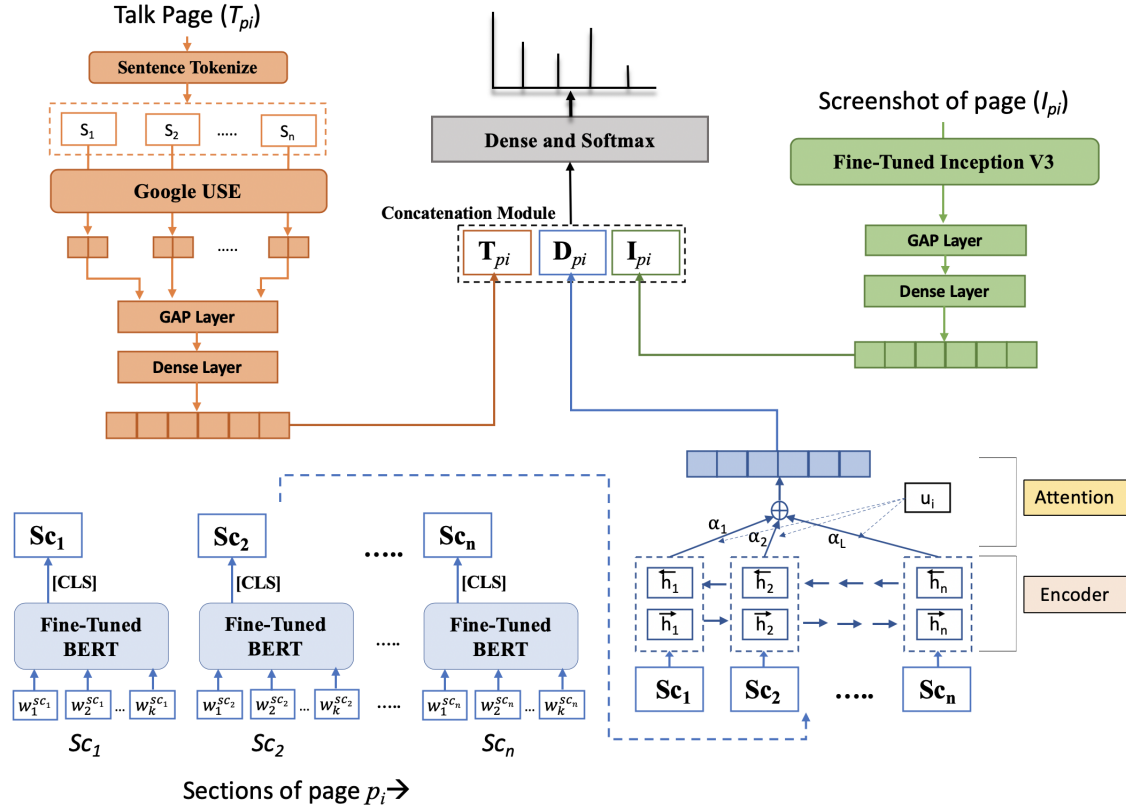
Talk Page ($T_{pi}$)

Sentence Tokenize

$S_1$ $S_2$ ..... $S_n$

Google USE

.....

GAP Layer

Dense Layer

Dense and Softmax

Concatenation Module

$\mathbf{T}_{pi}$ $\mathbf{D}_{pi}$ $\mathbf{I}_{pi}$

Screenshot of page ($I_{pi}$)

Fine-Tuned Inception V3

GAP Layer

Dense Layer

Attention

Encoder

$u_i$

$\alpha_1$ $\alpha_2$ $\alpha_L$

$\overleftarrow{h}_1$ $\overleftarrow{h}_2$ $\overleftarrow{h}_n$

$\overrightarrow{h}_1$ $\overrightarrow{h}_2$ $\overrightarrow{h}_n$

$\mathbf{Sc_1}$ $\mathbf{Sc_2}$ ..... $\mathbf{Sc_n}$

$\mathbf{Sc_1}$ $\mathbf{Sc_2}$ ..... $\mathbf{Sc_n}$

[CLS] [CLS] [CLS]

Fine-Tuned BERT

Fine-Tuned BERT

.....

Fine-Tuned BERT

$w_1^{sc_1}$ $w_2^{sc_1}$ ... $w_k^{sc_1}$ $w_1^{sc_2}$ $w_2^{sc_2}$ ... $w_k^{sc_2}$ ..... $w_1^{sc_n}$ $w_2^{sc_n}$ ... $w_k^{sc_n}$

$Sc_1$ $Sc_2$ $Sc_n$

Sections of page $p_i$→